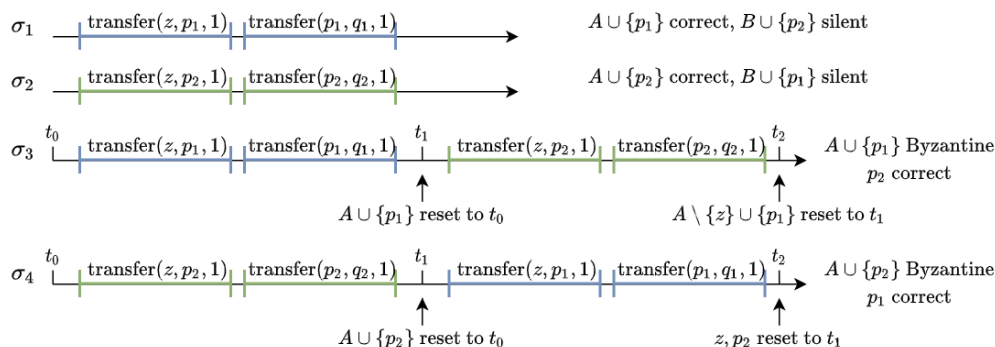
$\sigma_1$ transfer$(z, p_1, 1)$ transfer$(p_1, q_1, 1)$ $A \cup \{p_1\}$ correct, $B \cup \{p_2\}$ silent

$\sigma_2$ transfer$(z, p_2, 1)$ transfer$(p_2, q_2, 1)$ $A \cup \{p_2\}$ correct, $B \cup \{p_1\}$ silent

$t_0$ $t_1$ $t_2$

$\sigma_3$ transfer$(z, p_1, 1)$ transfer$(p_1, q_1, 1)$ transfer$(z, p_2, 1)$ transfer$(p_2, q_2, 1)$ $A \cup \{p_1\}$ Byzantine $p_2$ correct

$A \cup \{p_1\}$ reset to $t_0$ $A \setminus \{z\} \cup \{p_1\}$ reset to $t_1$

$t_0$ $t_1$ $t_2$

$\sigma_4$ transfer$(z, p_2, 1)$ transfer$(p_2, q_2, 1)$ transfer$(z, p_1, 1)$ transfer$(p_1, q_1, 1)$ $A \cup \{p_2\}$ Byzantine $p_1$ correct

$A \cup \{p_2\}$ reset to $t_0$ $z, p_2$ reset to $t_1$